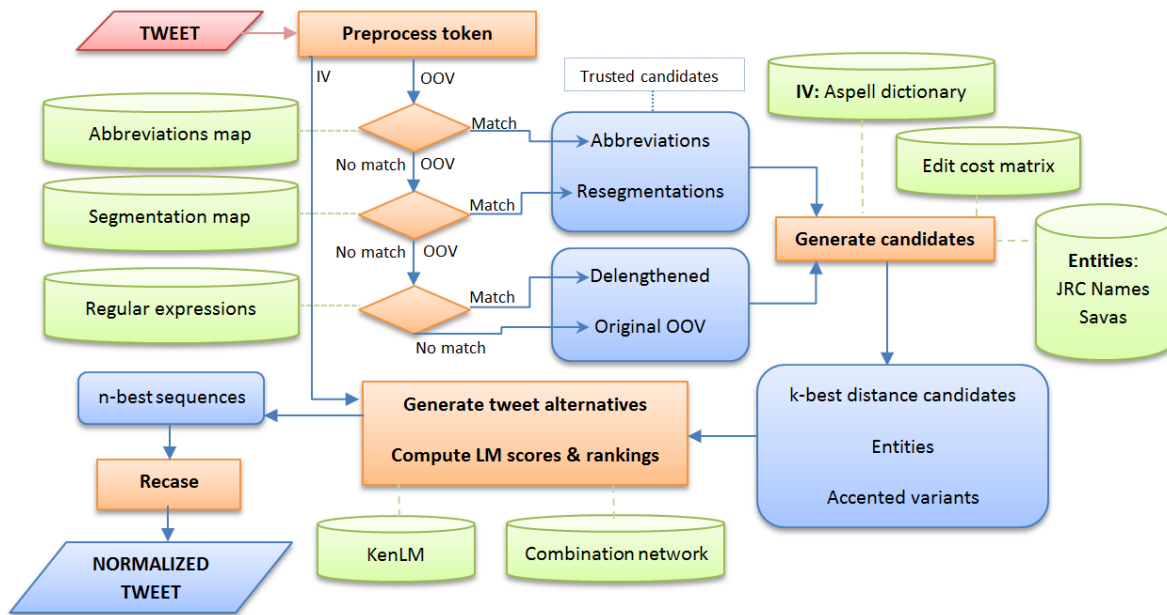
TWEET

Preprocess token

IV

OOV

Trusted candidates

IV: Aspell dictionary

Abbreviations map

Match

Abbreviations

No match OOV

Edit cost matrix

Segmentation map

Match

Resegmentations

Generate candidates

No match OOV

Entities: JRC Names Savas

Delengthened

Regular expressions

Match

Original OOV

No match

n-best sequences

Generate tweet alternatives

Compute LM scores & rankings

k-best distance candidates

Entities

Accented variants

Recase

NORMALIZED TWEET

KenLM

Combination network